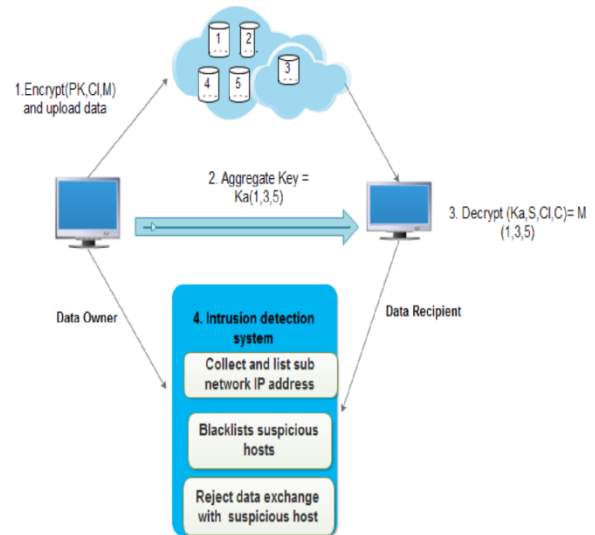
1
2
3
4
5

1.Encrypt(PK,CI,M) and upload data

2. Aggregate Key = Ka(1,3,5)

3. Decrypt (Ka,S,CI,C)= M (1,3,5)

Data Owner

Data Recipient

4. Intrusion detection system

Collect and list sub network IP address

Blacklists suspicious hosts

Reject data exchange with suspicious host